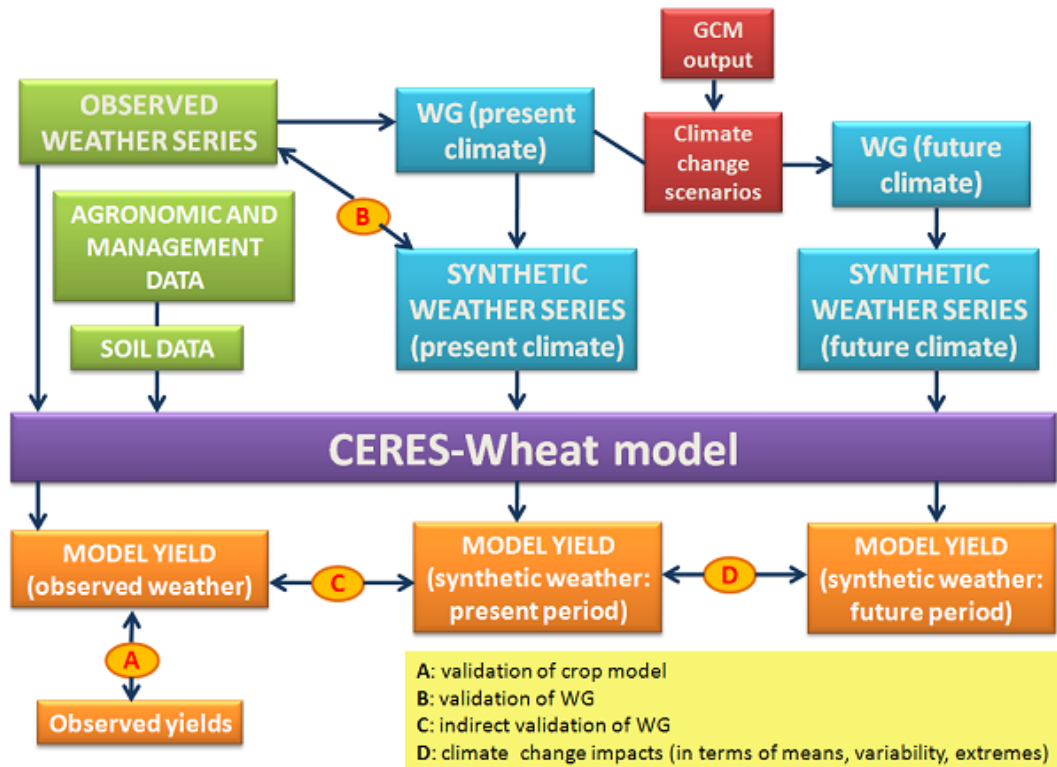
GCM output

OBSERVED WEATHER SERIES

WG (present climate)

Climate change scenarios

WG (future climate)

B

AGRONOMIC AND MANAGEMENT DATA

SYNTHETIC WEATHER SERIES (present climate)

SYNTHETIC WEATHER SERIES (future climate)

SOIL DATA

CERES-Wheat model

MODEL YIELD (observed weather)

C

MODEL YIELD (synthetic weather: present period)

D

MODEL YIELD (synthetic weather: future period)

A

Observed yields

A: validation of crop model
B: validation of WG
C: indirect validation of WG
D: climate change impacts (in terms of means, variability, extremes)